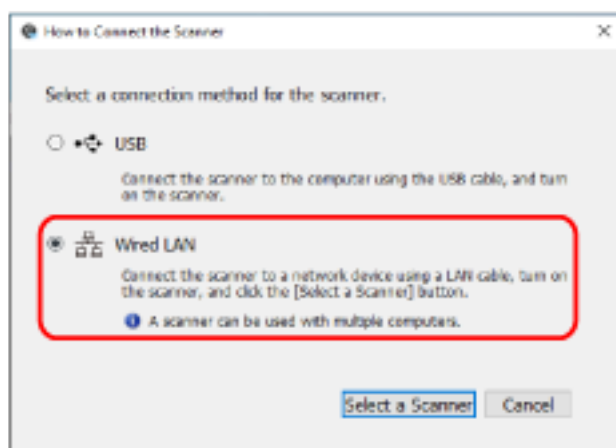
How to Connect the Scanner

Select a connection method for the scanner.

USB

Connect the scanner to the computer using the USB cable, and turn on the scanner.

Wired LAN

Connect the scanner to a network device using a LAN cable, turn on the scanner, and click the [Select a Scanner] button.

A scanner can be used with multiple computers.

Select a Scanner

Cancel